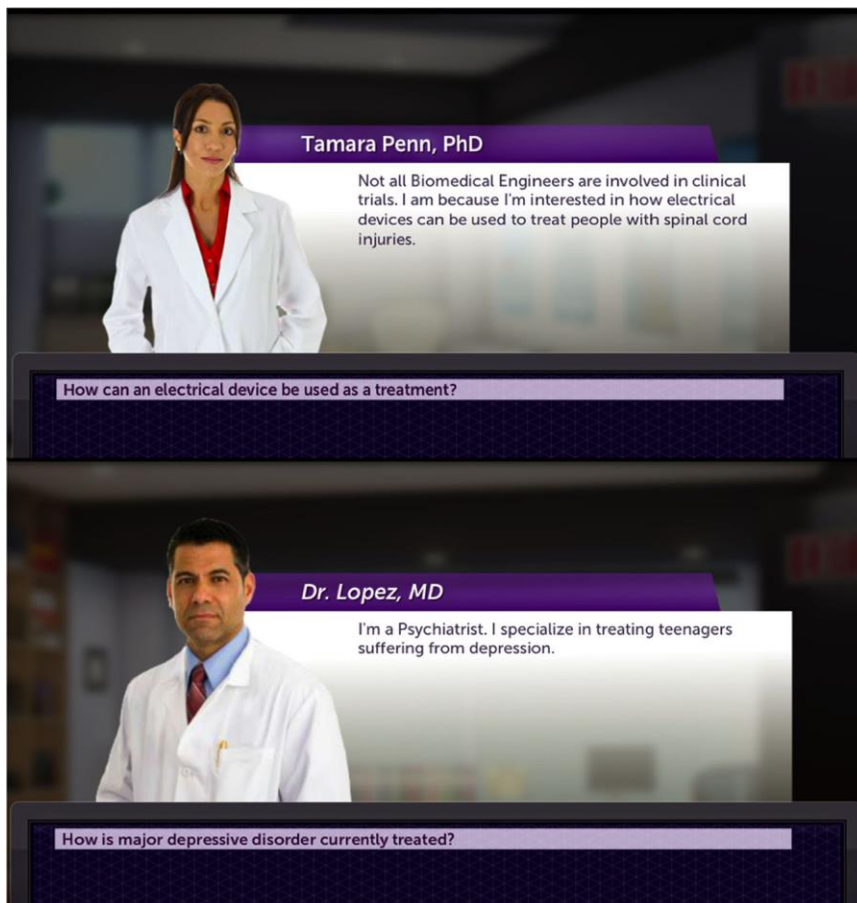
Tamara Penn, PhD

Not all Biomedical Engineers are involved in clinical trials. I am because I'm interested in how electrical devices can be used to treat people with spinal cord injuries.

How can an electrical device be used as a treatment?

Dr. Lopez, MD

I'm a Psychiatrist. I specialize in treating teenagers suffering from depression.

How is major depressive disorder currently treated?